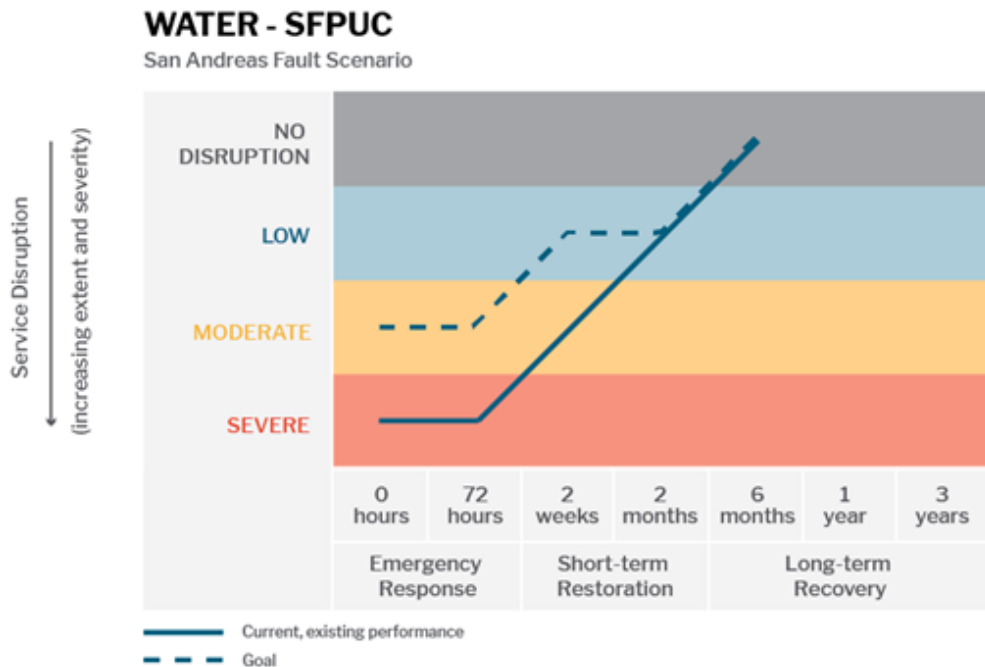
WATER - SFPUC
San Andreas Fault Scenario

Service Disruption
(increasing extent and severity)

NO DISRUPTION
LOW
MODERATE
SEVERE

| 0 hours | 72 hours | 2 weeks | 2 months | 6 months | 1 year | 3 years |
|---|---|---|---|---|---|---|
| Emergency Response | | Short-term Restoration | | Long-term Recovery | | |

Current, existing performance
Goal